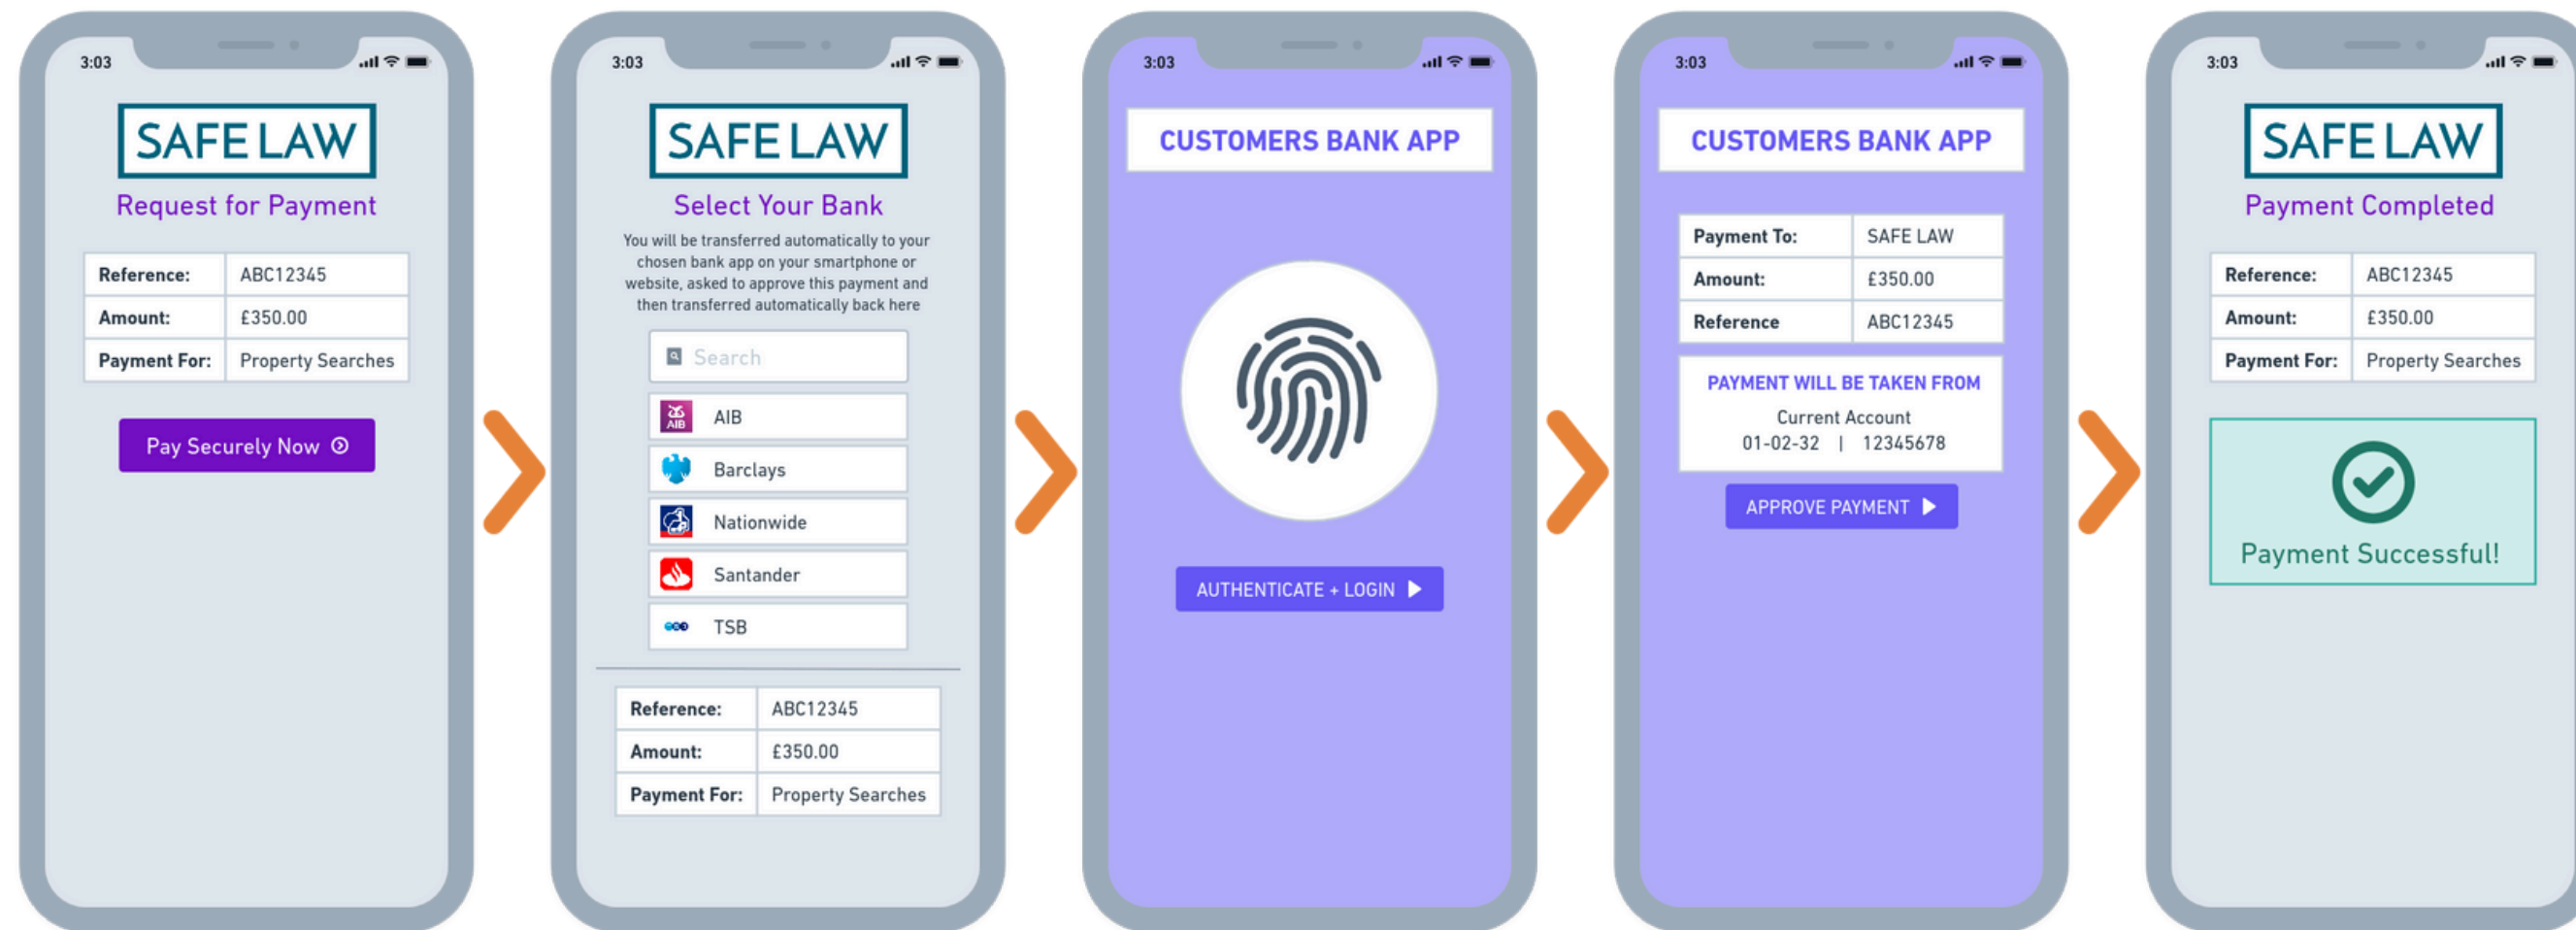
3:03

SAFE LAW

Request for Payment

| Reference: | ABC12345 |
|---|---|
| Amount: | £350.00 |
| Payment For: | Property Searches |

Pay Securely Now

3:03

SAFE LAW

Select Your Bank

You will be transferred automatically to your chosen bank app on your smartphone or website, asked to approve this payment and then transferred automatically back here

Search

AIB
Barclays
Nationwide
Santander
TSB

| Reference: | ABC12345 |
|---|---|
| Amount: | £350.00 |
| Payment For: | Property Searches |

3:03

CUSTOMERS BANK APP

AUTHENTICATE + LOGIN

3:03

CUSTOMERS BANK APP

| Payment To: | SAFE LAW |
|---|---|
| Amount: | £350.00 |
| Reference | ABC12345 |

PAYMENT WILL BE TAKEN FROM
Current Account
01-02-32 | 12345678

APPROVE PAYMENT

3:03

SAFE LAW

Payment Completed

| Reference: | ABC12345 |
|---|---|
| Amount: | £350.00 |
| Payment For: | Property Searches |

Payment Successful!